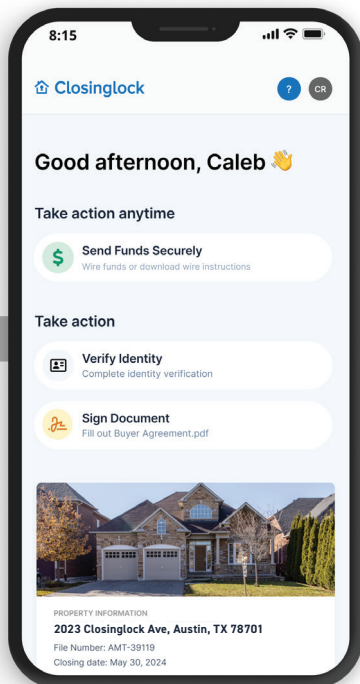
8:15

Closinglock

?

CR

Good afternoon, Caleb 👋

Take action anytime

Send Funds Securely
Wire funds or download wire instructions

Take action

Verify Identity
Complete identity verification

Sign Document
Fill out Buyer Agreement.pdf

PROPERTY INFORMATION
2023 Closinglock Ave, Austin, TX 78701
File Number: AMT-39119
Closing date: May 30, 2024